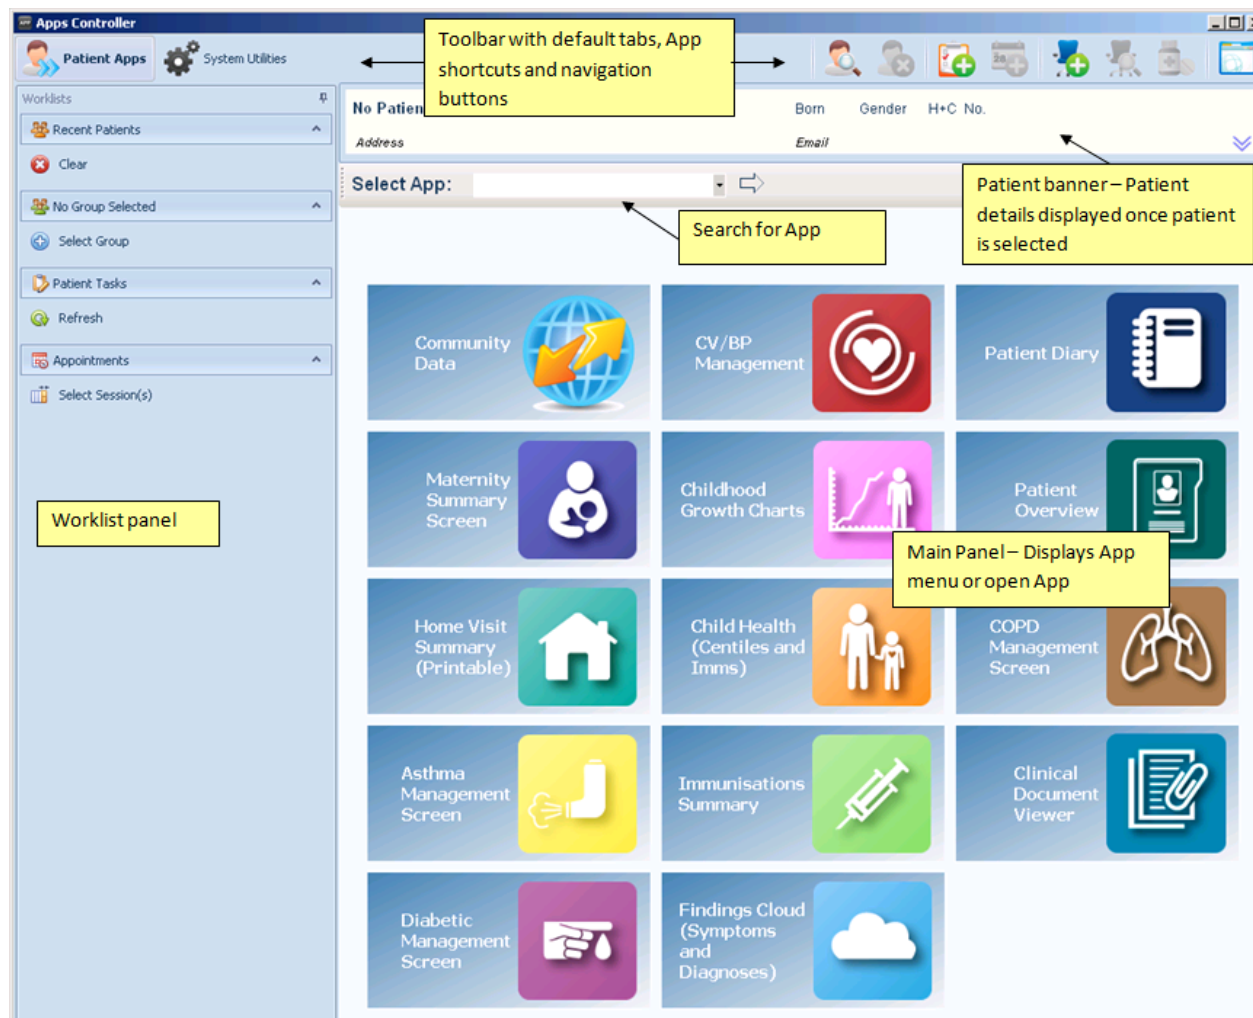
Apps Controller

Patient Apps

System Utilities

Toolbar with default tabs, App shortcuts and navigation buttons

Worklists

Recent Patients

Clear

No Group Selected

Select Group

Patient Tasks

Refresh

Appointments

Select Session(s)

Worklist panel

No Patien

Born

Gender

H+C No.

Address

Email

Patient banner – Patient details displayed once patient is selected

Select App:

Search for App

Community Data

CV/BP Management

Patient Diary

Maternity Summary Screen

Childhood Growth Charts

Patient Overview

Main Panel – Displays App menu or open App

Home Visit Summary (Printable)

Child Health (Centiles and Imms)

COPD Management Screen

Asthma Management Screen

Immunisations Summary

Clinical Document Viewer

Diabetic Management Screen

Findings Cloud (Symptoms and Diagnoses)